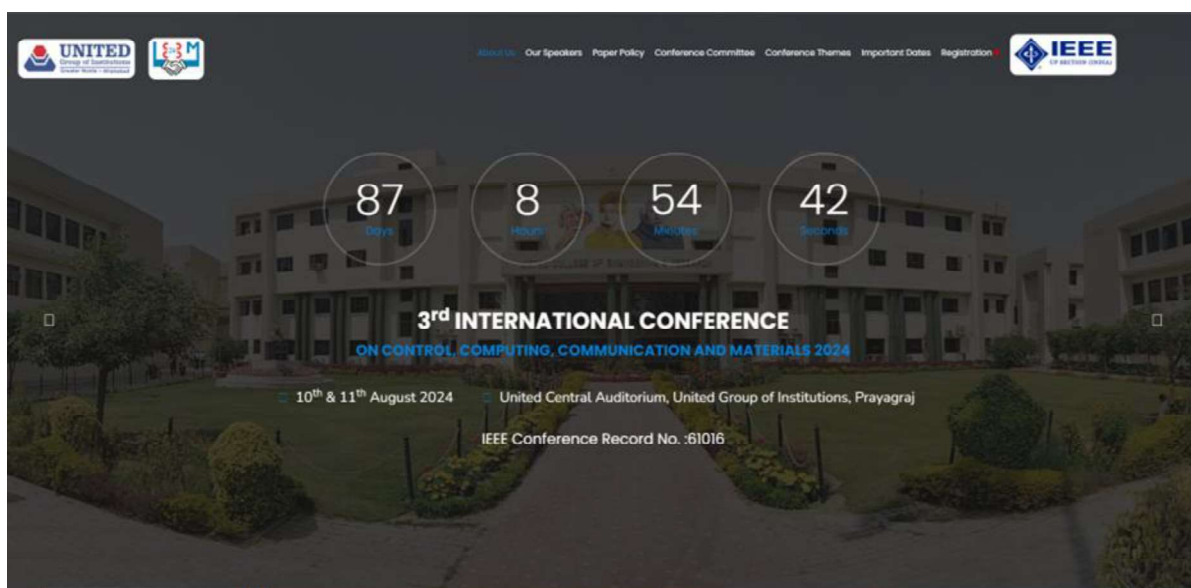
UNITED
Group of Institutions
Greater Noida • Ghaziabad

About Us Our Speakers Paper Policy Conference Committee Conference Themes Important Dates Registration

IEEE
UP SECTION (INDIA)

87
Days

8
Hours

54
Minutes

42
Seconds

3rd INTERNATIONAL CONFERENCE
ON CONTROL, COMPUTING, COMMUNICATION AND MATERIALS 2024

10th & 11th August 2024 United Central Auditorium, United Group of Institutions, Prayagraj

IEEE Conference Record No. :61016